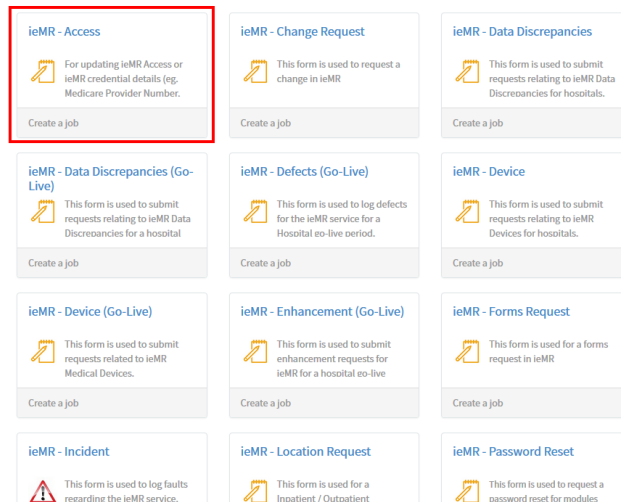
ieMR - Access

For updating ieMR Access or ieMR credential details (eg. Medicare Provider Number.

Create a job

ieMR - Change Request

This form is used to request a change in ieMR

Create a job

ieMR - Data Discrepancies

This form is used to submit requests relating to ieMR Data Discrepancies for hospitals.

Create a job

ieMR - Data Discrepancies (Go-Live)

This form is used to submit requests relating to ieMR Data Discrepancies for a hospital

Create a job

ieMR - Defects (Go-Live)

This form is used to log defects for the ieMR service for a Hospital go-live period.

Create a job

ieMR - Device

This form is used to submit requests relating to ieMR Devices for hospitals.

Create a job

ieMR - Device (Go-Live)

This form is used to submit requests related to ieMR Medical Devices.

Create a job

ieMR - Enhancement (Go-Live)

This form is used to submit enhancement requests for ieMR for a hospital go-live

Create a job

ieMR - Forms Request

This form is used for a forms request in ieMR

Create a job

ieMR - Incident

This form is used to log faults regarding the ieMR service.

ieMR - Location Request

This form is used for a Inpatient / Outpatient

ieMR - Password Reset

This form is used to request a password reset for modules